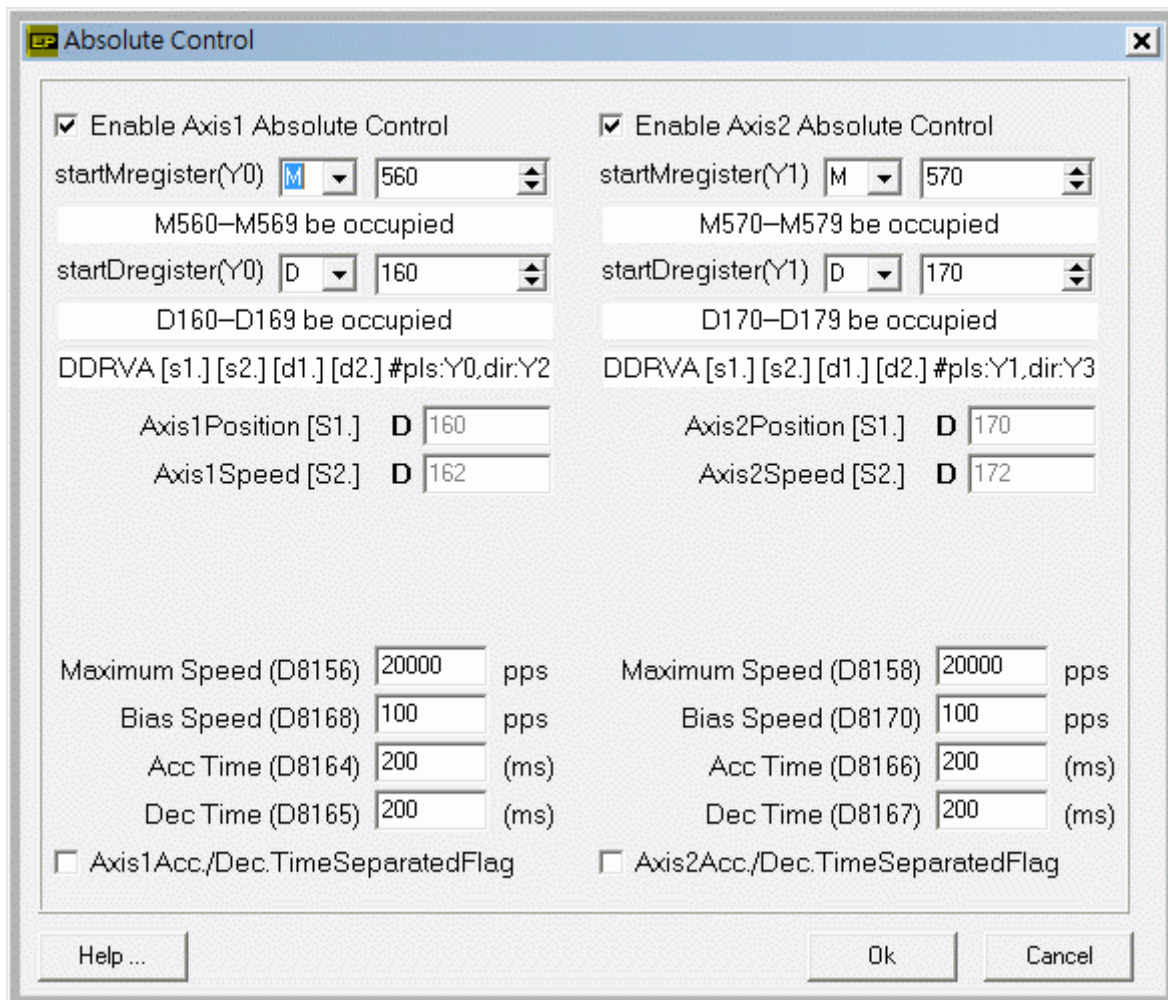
Absolute Control

Enable Axis1 Absolute Control
startMregister(Y0) M 560
M560—M569 be occupied
startDregister(Y0) D 160
D160—D169 be occupied
DDRVA [s1.] [s2.] [d1.] [d2.] #pls:Y0,dir:Y2
Axis1Position [S1.] D 160
Axis1Speed [S2.] D 162

Maximum Speed (D8156) 20000 pps
Bias Speed (D8168) 100 pps
Acc Time (D8164) 200 (ms)
Dec Time (D8165) 200 (ms)
Axis1Acc./Dec.TimeSeparatedFlag

Enable Axis2 Absolute Control
startMregister(Y1) M 570
M570—M579 be occupied
startDregister(Y1) D 170
D170—D179 be occupied
DDRVA [s1.] [s2.] [d1.] [d2.] #pls:Y1,dir:Y3
Axis2Position [S1.] D 170
Axis2Speed [S2.] D 172

Maximum Speed (D8158) 20000 pps
Bias Speed (D8170) 100 pps
Acc Time (D8166) 200 (ms)
Dec Time (D8167) 200 (ms)
Axis2Acc./Dec.TimeSeparatedFlag

Help ...
Ok
Cancel